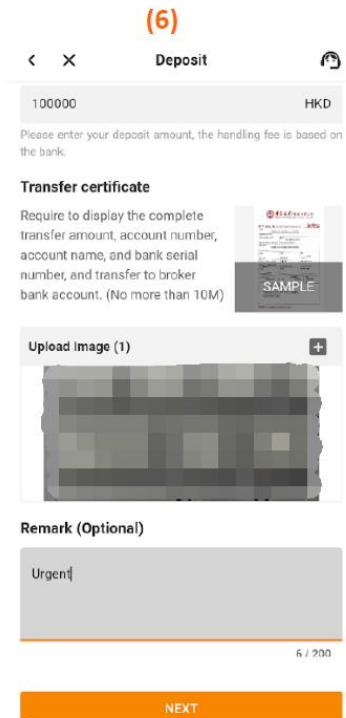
(6)

Deposit

100000 HKD

Please enter your deposit amount, the handling fee is based on the bank.

Transfer certificate

Require to display the complete transfer amount, account number, account name, and bank serial number, and transfer to broker bank account. (No more than 10M)

SAMPLE

Upload Image (1)

Remark (Optional)

Urgent

6 / 200

NEXT